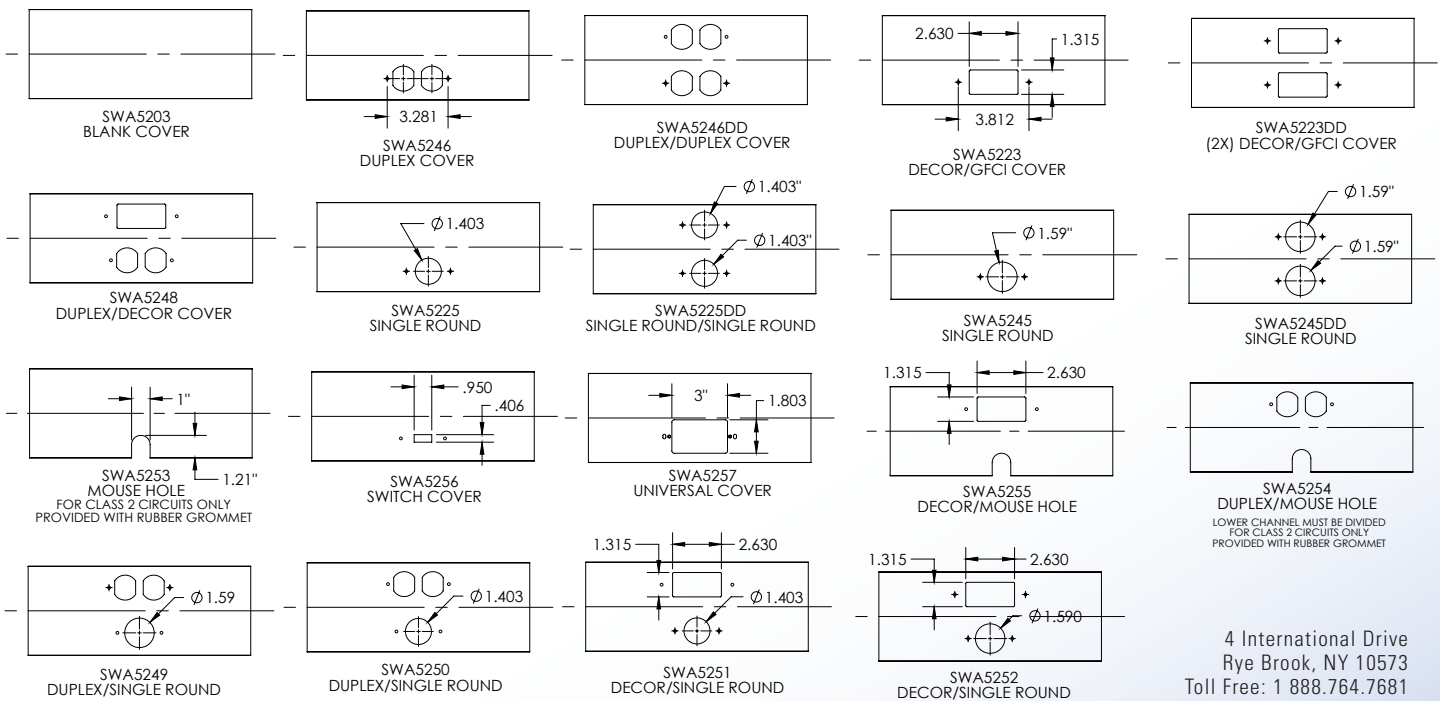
SWA5203
BLANK COVER

3.281
SWA5246
DUPLEX COVER

SWA5246DD
DUPLEX/DUPLEX COVER

2.630
1.315
3.812
SWA5223
DECOR/GFCI COVER

SWA5223DD
(2X) DECOR/GFCI COVER

SWA5248
DUPLEX/DECOR COVER

$\emptyset$1.403
SWA5225
SINGLE ROUND

$\emptyset$1.403"
$\emptyset$1.403"
SWA5225DD
SINGLE ROUND/SINGLE ROUND

$\emptyset$1.59"
SWA5245
SINGLE ROUND

$\emptyset$1.59"
$\emptyset$1.59"
SWA5245DD
SINGLE ROUND

1"
1.21"
SWA5253
MOUSE HOLE
FOR CLASS 2 CIRCUITS ONLY
PROVIDED WITH RUBBER GROMMET

.950
.406
SWA5256
SWITCH COVER

3"
1.803
SWA5257
UNIVERSAL COVER

1.315
2.630
SWA5255
DECOR/MOUSE HOLE

SWA5254
DUPLEX/MOUSE HOLE
LOWER CHANNEL MUST BE DIVIDED
FOR CLASS 2 CIRCUITS ONLY
PROVIDED WITH RUBBER GROMMET

$\emptyset$1.59
SWA5249
DUPLEX/SINGLE ROUND

$\emptyset$1.403
SWA5250
DUPLEX/SINGLE ROUND

1.315
2.630
$\emptyset$1.403
SWA5251
DECOR/SINGLE ROUND

1.315
2.630
$\emptyset$1.590
SWA5252
DECOR/SINGLE ROUND

4 International Drive
Rye Brook, NY 10573
Toll Free: 1 888.764.7681